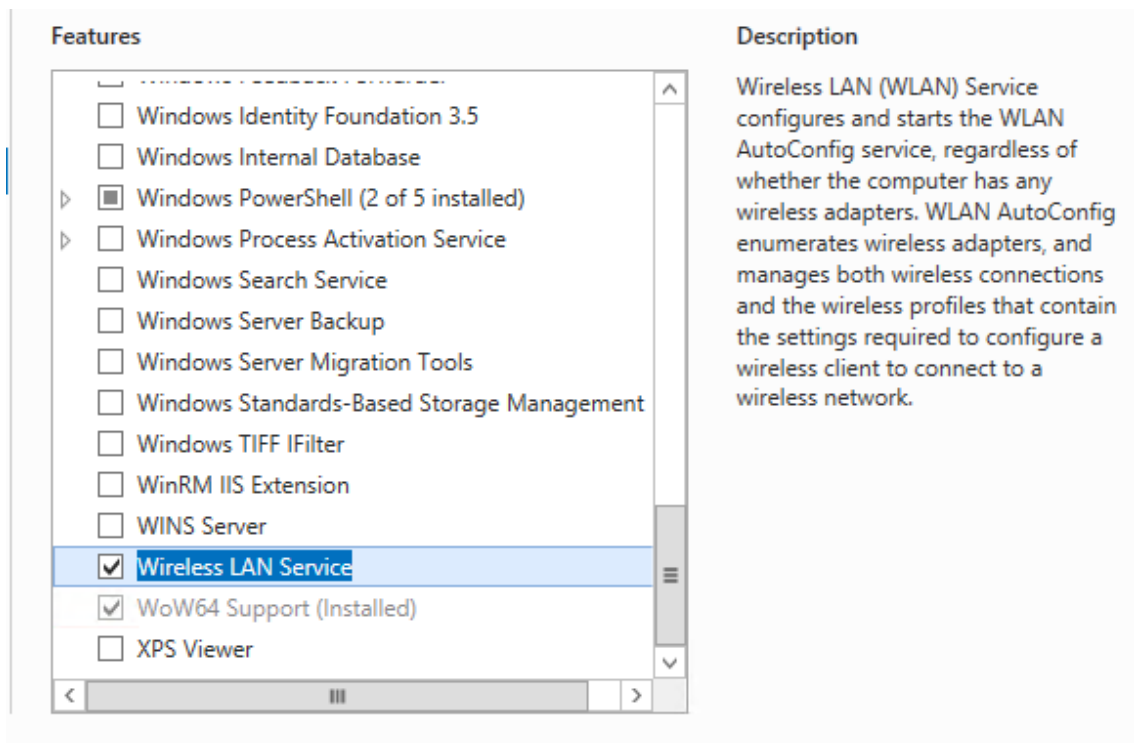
Features

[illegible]
Windows Identity Foundation 3.5
Windows Internal Database
Windows PowerShell (2 of 5 installed)
Windows Process Activation Service
Windows Search Service
Windows Server Backup
Windows Server Migration Tools
Windows Standards-Based Storage Management
Windows TIFF IFilter
WinRM IIS Extension
WINS Server
Wireless LAN Service
WoW64 Support (Installed)
XPS Viewer

Description

Wireless LAN (WLAN) Service configures and starts the WLAN AutoConfig service, regardless of whether the computer has any wireless adapters. WLAN AutoConfig enumerates wireless adapters, and manages both wireless connections and the wireless profiles that contain the settings required to configure a wireless client to connect to a wireless network.